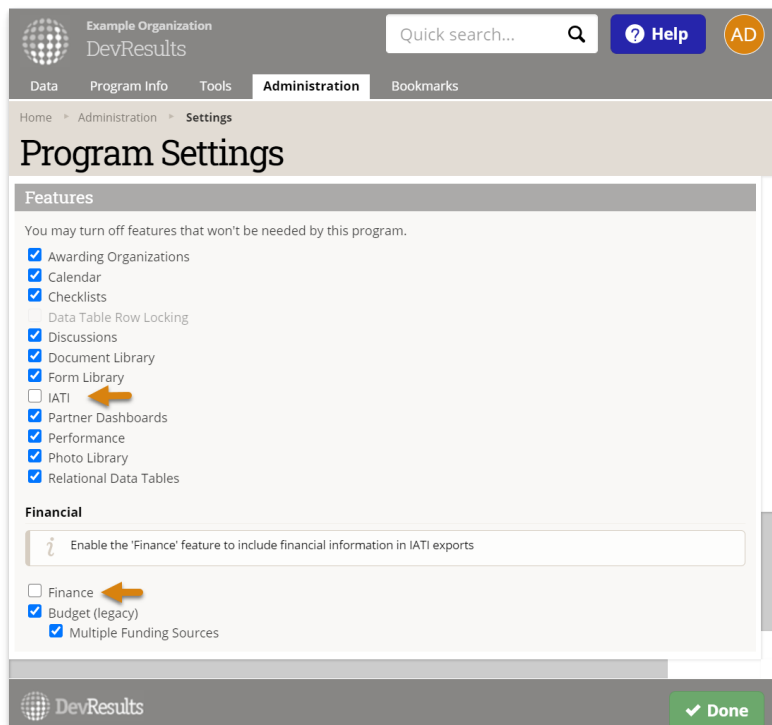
Example Organization
DevResults

Quick search...

Help

AD

Data Program Info Tools Administration Bookmarks

Home ▸ Administration ▸ Settings

Program Settings

Features

You may turn off features that won't be needed by this program.

Awarding Organizations
Calendar
Checklists
Data Table Row Locking
Discussions
Document Library
Form Library
IATI
Partner Dashboards
Performance
Photo Library
Relational Data Tables

Financial

Enable the 'Finance' feature to include financial information in IATI exports

Finance
Budget (legacy)
Multiple Funding Sources

DevResults

Done